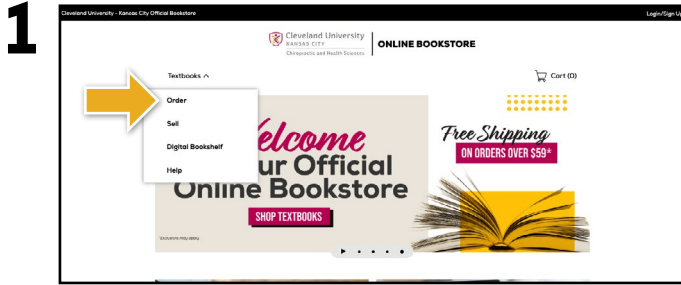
1

Cleveland University - Kansas City Official Bookstore

Login/Sign Up

Cleveland University KANSAS CITY Chiropractic and Health Sciences

ONLINE BOOKSTORE

Textbooks

Cart (0)

Order

Sell

Digital Bookshelf

Help

Welcome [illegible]ur Official Online Bookstore

SHOP TEXTBOOKS

Exclusions may apply.

Free Shipping ON ORDERS OVER $59*